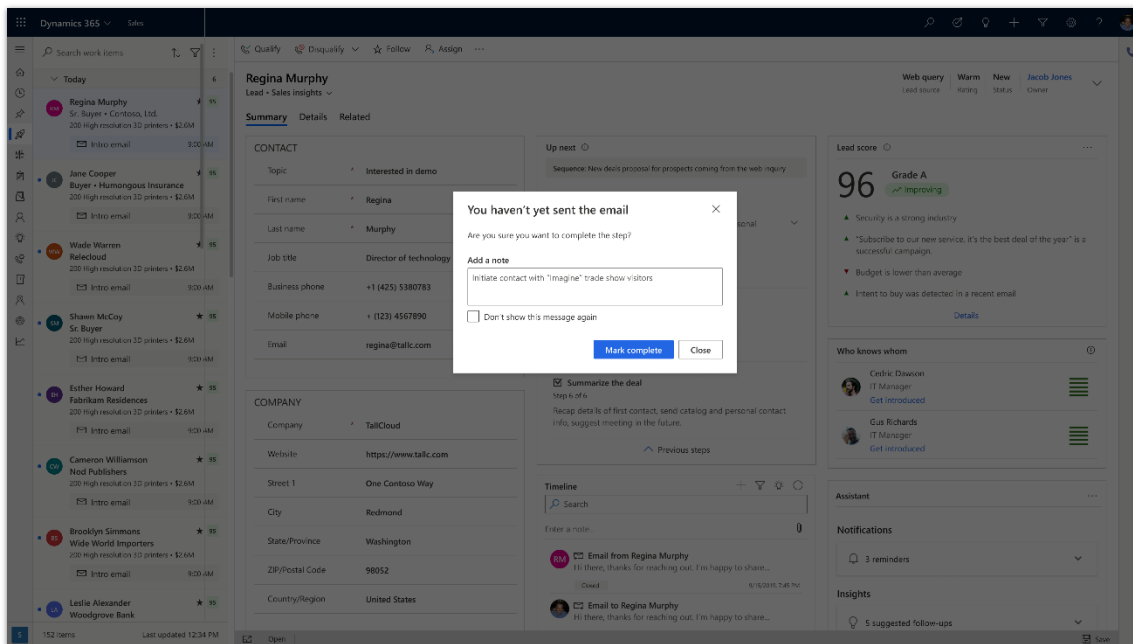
Dynamics 365 Sales

Search work items

Today 6

Regina Murphy 95
Sr. Buyer • Contoso, Ltd.
200 High resolution 3D printers • $2.6M
Intro email 9:00 AM

Jane Cooper 95
Buyer • Humongous Insurance
200 High resolution 3D printers • $2.6M
Intro email 9:00 AM

Wade Warren 95
Relecloud
200 High resolution 3D printers • $2.6M
Intro email 9:00 AM

Shawn McCoy 95
Sr. Buyer
200 High resolution 3D printers • $2.6M
Intro email 9:00 AM

Esther Howard 95
Fabrikam Residences
200 High resolution 3D printers • $2.6M
Intro email 9:00 AM

Cameron Williamson 95
Nod Publishers
200 High resolution 3D printers • $2.6M
Intro email 9:00 AM

Brooklyn Simmons 95
Wide World Importers
200 High resolution 3D printers • $2.6M
Intro email 9:00 AM

Leslie Alexander 95
Woodgrove Bank

152 items Last updated 12:34 PM

Qualify Disqualify Follow Assign ···

Regina Murphy
Lead • Sales insights

Summary Details Related

Web query Lead source | Warm Rating | New Status | Jacob Jones Owner

CONTACT
Topic: Interested in demo
First name: Regina
Last name: Murphy
Job title: Director of technology
Business phone: +1 (425) 5380783
Mobile phone: + (123) 4567890
Email: regina@tallc.com

COMPANY
Company: TallCloud
Website: https://www.tallc.com
Street 1: One Contoso Way
City: Redmond
State/Province: Washington
ZIP/Postal Code: 98052
Country/Region: United States

Up next
Sequence: New deals proposal for prospects coming from the web inquiry
sonal

Summarize the deal
Step 6 of 6
Recap details of first contact, send catalog and personal contact info, suggest meeting in the future.
Previous steps

Timeline
Search
Enter a note...
Email from Regina Murphy
Hi there, thanks for reaching out. I'm happy to share...
Closed 9/18/2020, 7:45 PM
Email to Regina Murphy
Hi there, thanks for reaching out. I'm happy to share...

Lead score
96 Grade A
Improving
Security is a strong industry
"Subscribe to our new service, it's the best deal of the year" is a successful campaign.
Budget is lower than average
Intent to buy was detected in a recent email
Details

Who knows whom
Cedric Dawson
IT Manager
Get introduced
Gus Richards
IT Manager
Get introduced

Assistant
Notifications
3 reminders
Insights
5 suggested follow-ups

Open Save

You haven't yet sent the email
Are you sure you want to complete the step?
Add a note
Initiate contact with "Imagine" trade show visitors
Don't show this message again
Mark complete Close